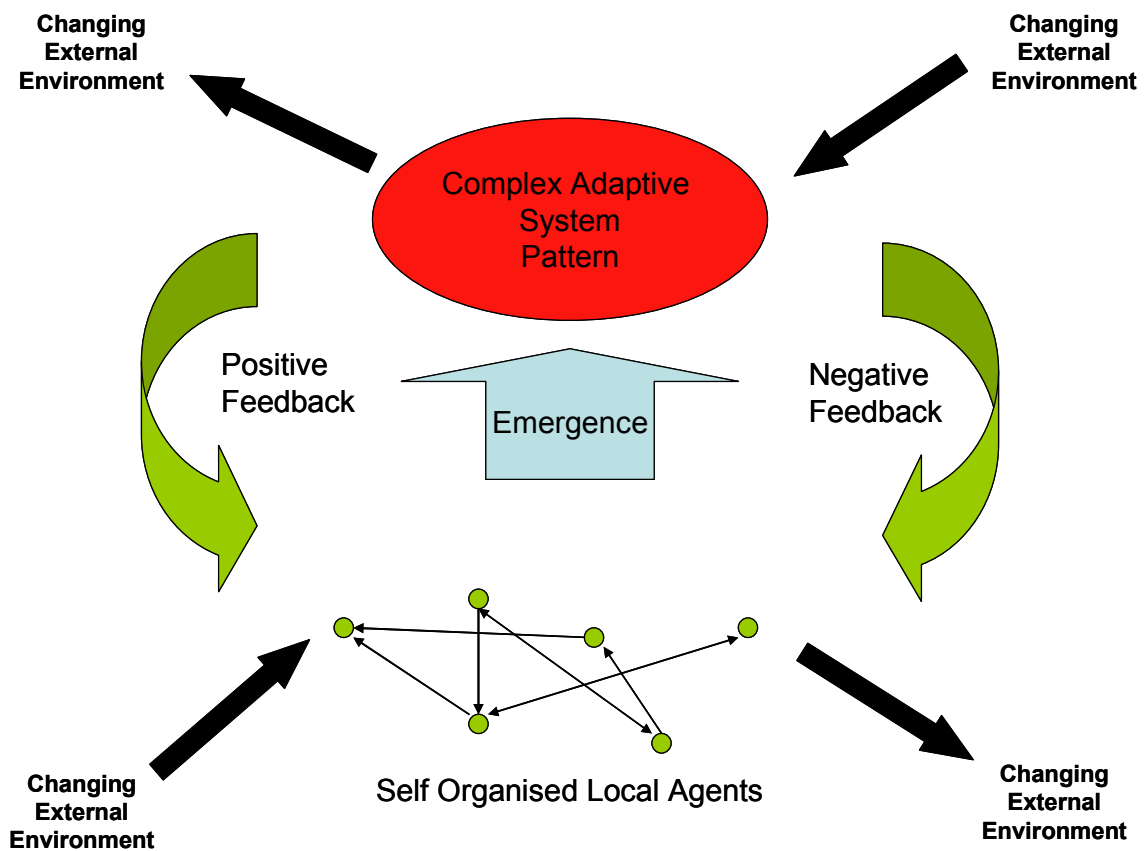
Changing External Environment

Changing External Environment

Complex Adaptive System Pattern

Positive Feedback

Emergence

Negative Feedback

Changing External Environment

Self Organised Local Agents

Changing External Environment